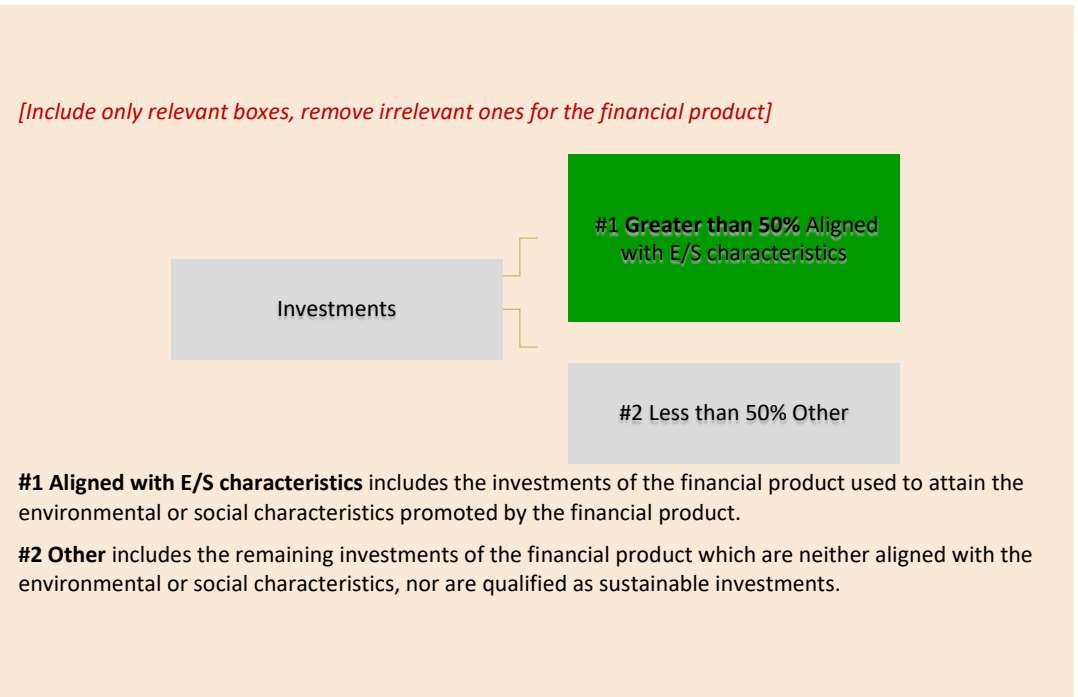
*[Include only relevant boxes, remove irrelevant ones for the financial product]*

Investments

#1 **Greater than 50%** Aligned with E/S characteristics

#2 Less than 50% Other

**#1 Aligned with E/S characteristics** includes the investments of the financial product used to attain the environmental or social characteristics promoted by the financial product.

**#2 Other** includes the remaining investments of the financial product which are neither aligned with the environmental or social characteristics, nor are qualified as sustainable investments.